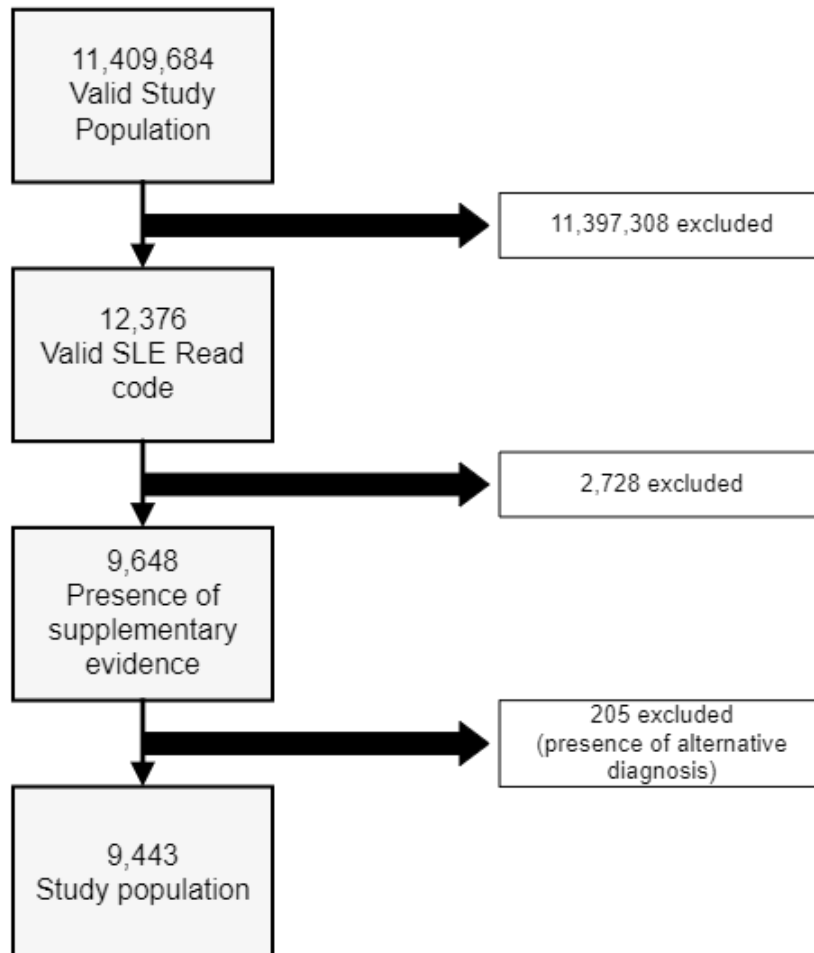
11,409,684
Valid Study
Population

11,397,308 excluded

12,376
Valid SLE Read
code

2,728 excluded

9,648
Presence of
supplementary
evidence

205 excluded
(presence of alternative
diagnosis)

9,443
Study population